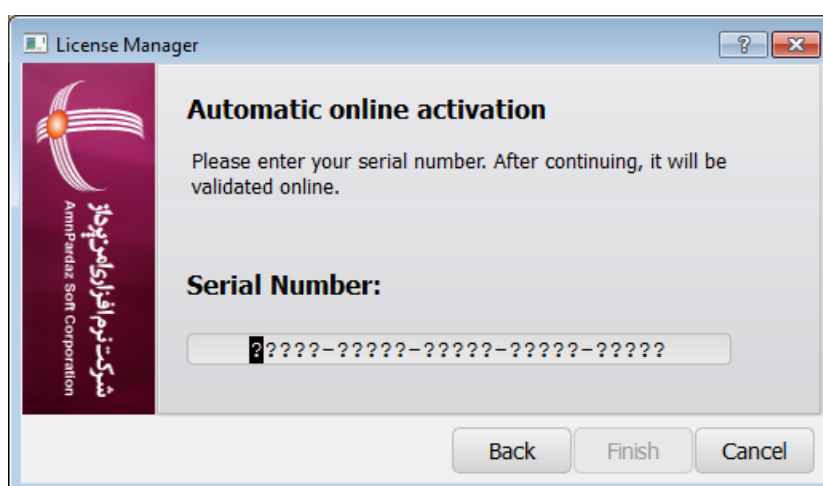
License Manager

?

Automatic online activation

Please enter your serial number. After continuing, it will be validated online.

شرکت نرم افزاری امن پرداز

AmnPardaz Soft Corporation

Serial Number:

?????-?????-?????-?????-?????

Back

Finish

Cancel